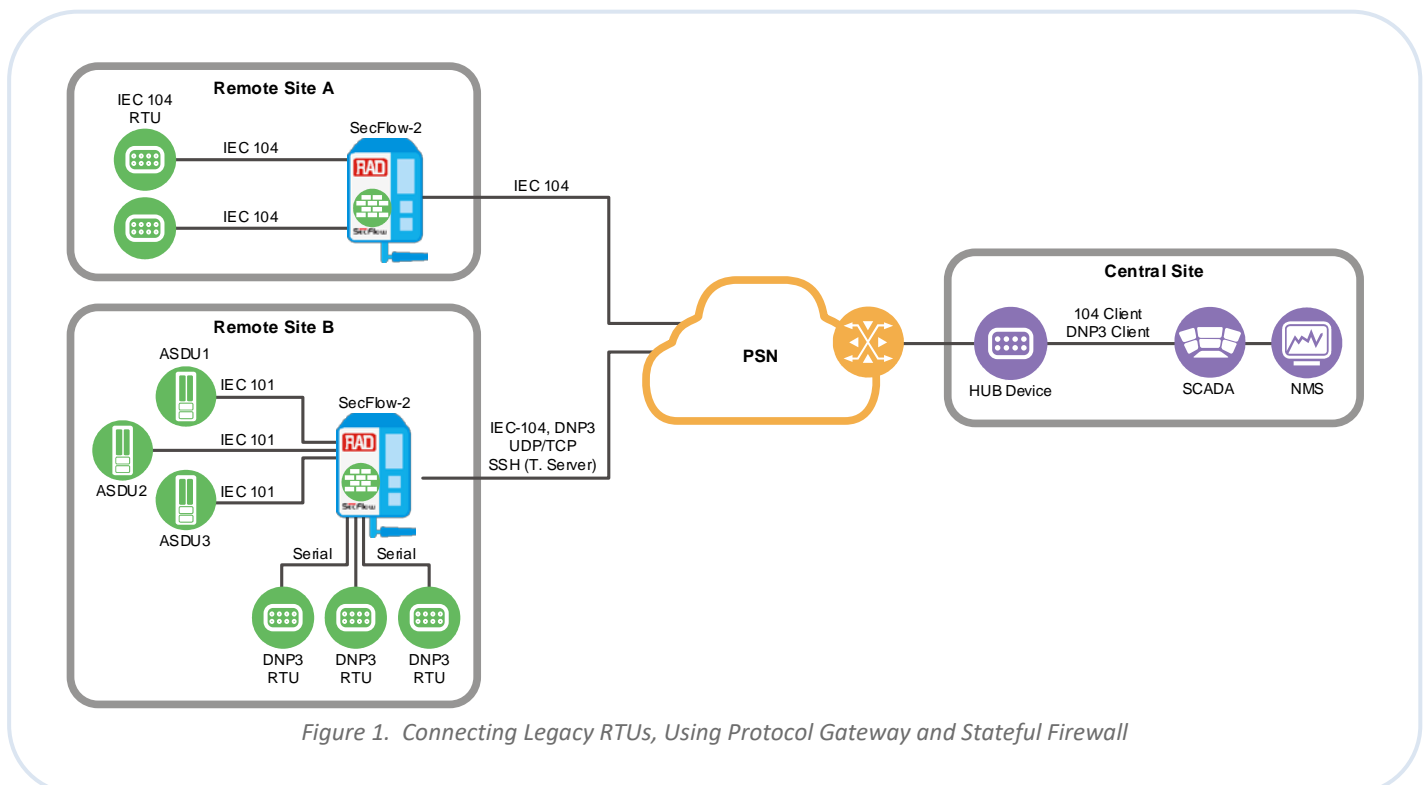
Remote Site A

IEC 104 RTU

IEC 104

IEC 104

SecFlow-2

RAD

SecFlow

IEC 104

Remote Site B

ASDU1

IEC 101

ASDU2

IEC 101

ASDU3

IEC 101

SecFlow-2

RAD

SecFlow

Serial

Serial

DNP3 RTU

DNP3 RTU

DNP3 RTU

IEC-104, DNP3
UDP/TCP
SSH (T. Server)

PSN

Central Site

104 Client
DNP3 Client

HUB Device

SCADA

NMS

Figure 1. Connecting Legacy RTUs, Using Protocol Gateway and Stateful Firewall